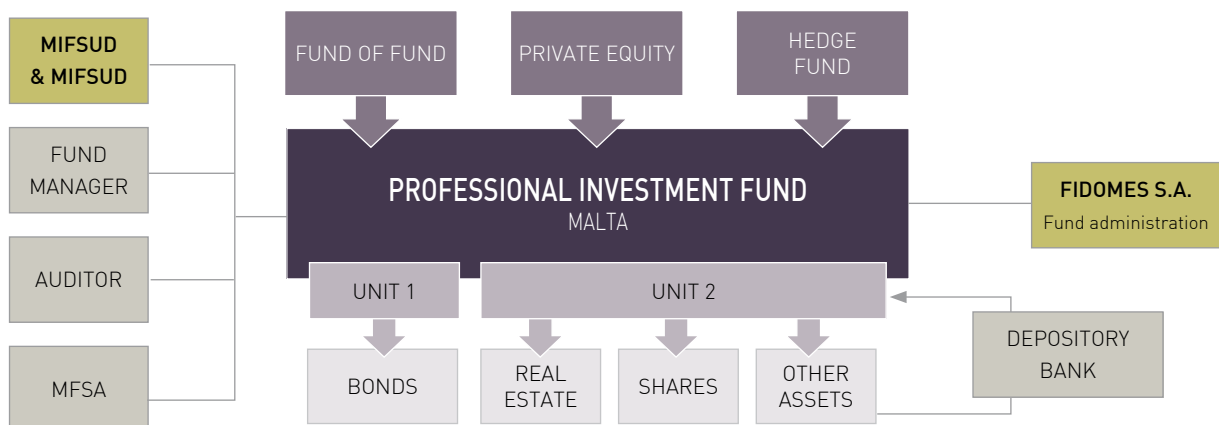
MIFSUD & MIFSUD

FUND MANAGER

AUDITOR

MFSA

FUND OF FUND

PRIVATE EQUITY

HEDGE FUND

PROFESSIONAL INVESTMENT FUND
MALTA

FIDOMES S.A.
Fund administration

UNIT 1

UNIT 2

BONDS

REAL ESTATE

SHARES

OTHER ASSETS

DEPOSITORY BANK